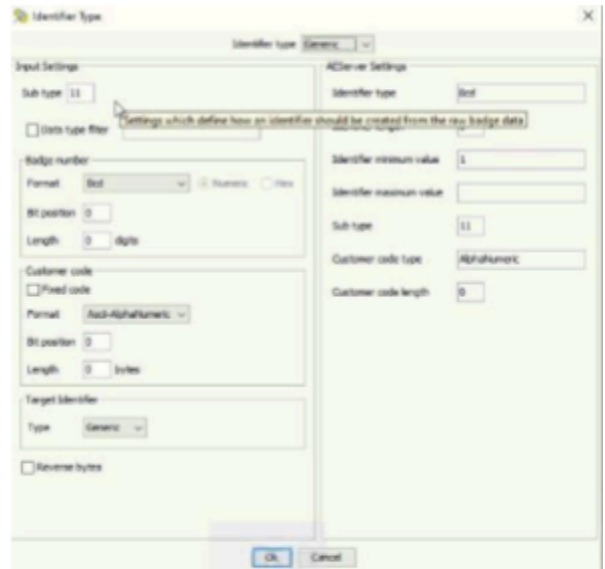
Identifier Type

Identifier type Generic

Input Settings

Sub type 11

Data type filter

Settings which define how an identifier should be created from the raw badge data.

Badge number

Format Bcd

Numeric Hex

Bit position 0

Length 0 digits

Customer code

Fixed code

Format Ascii-AlphaNumeric

Bit position 0

Length 0 bytes

Target Identifier

Type Generic

Reverse bytes

AEServer Settings

Identifier type Bcd

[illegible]

Identifier minimum value 1

Identifier maximum value

Sub type 11

Customer code type AlphaNumeric

Customer code length 0

Ok Cancel